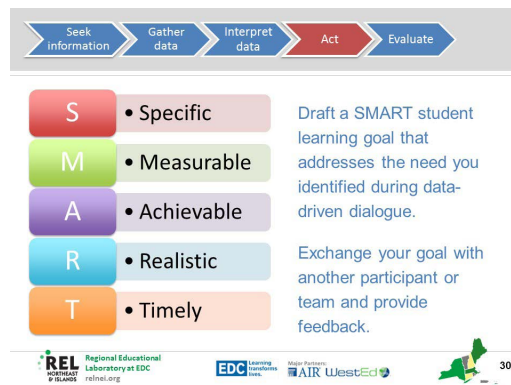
Seek information | Gather data | Interpret data | Act | Evaluate

S • Specific
M • Measurable
A • Achievable
R • Realistic
T • Timely

Draft a SMART student learning goal that addresses the need you identified during data-driven dialogue.

Exchange your goal with another participant or team and provide feedback.

REL NORTHEAST & ISLANDS Regional Educational Laboratory at EDC relnei.org

EDC Learning transforms lives.

Major Partners: AIR WestEd

30